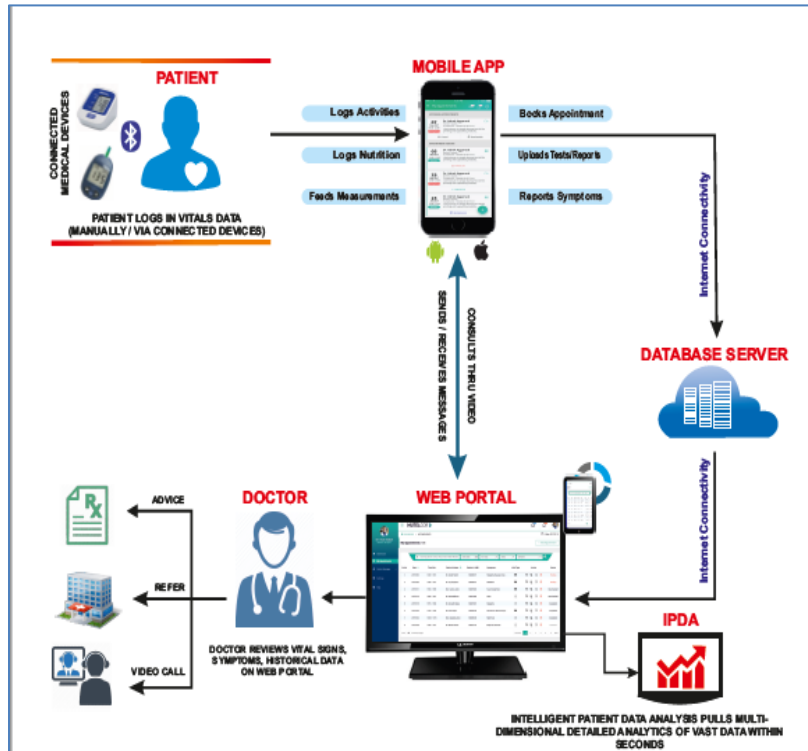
PATIENT

CONNECTED MEDICAL DEVICES

PATIENT LOGS IN VITALS DATA (MANUALLY / VIA CONNECTED DEVICES)

MOBILE APP

Logs Activities

Logs Nutrition

Feeds Measurements

Books Appointment

Uploads Tests/Reports

Reports Symptoms

Internet Connectivity

DATABASE SERVER

SENDS / RECEIVES MESSAGES

CONSULTS THRU VIDEO

Internet Connectivity

DOCTOR

WEB PORTAL

ADVICE

REFER

VIDEO CALL

DOCTOR REVIEWS VITAL SIGNS, SYMPTOMS, HISTORICAL DATA ON WEB PORTAL

IPDA

INTELLIGENT PATIENT DATA ANALYSIS PULLS MULTI-DIMENSIONAL DETAILED ANALYTICS OF VAST DATA WITHIN SECONDS